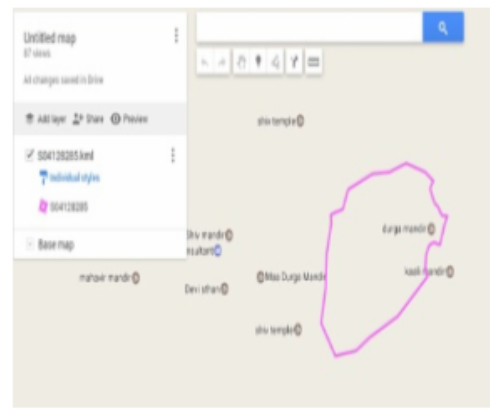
Untitled map
87 views

All changes saved in Drive

Add layer Share Preview

S04128285.kml

Individual styles

S04128285

Base map

shiv temple

Shiv mandir

nsultant

durga mandir

kaali mandir

mahavir mandir

Maa Durga Mandir

Devi sthan

shiv temple